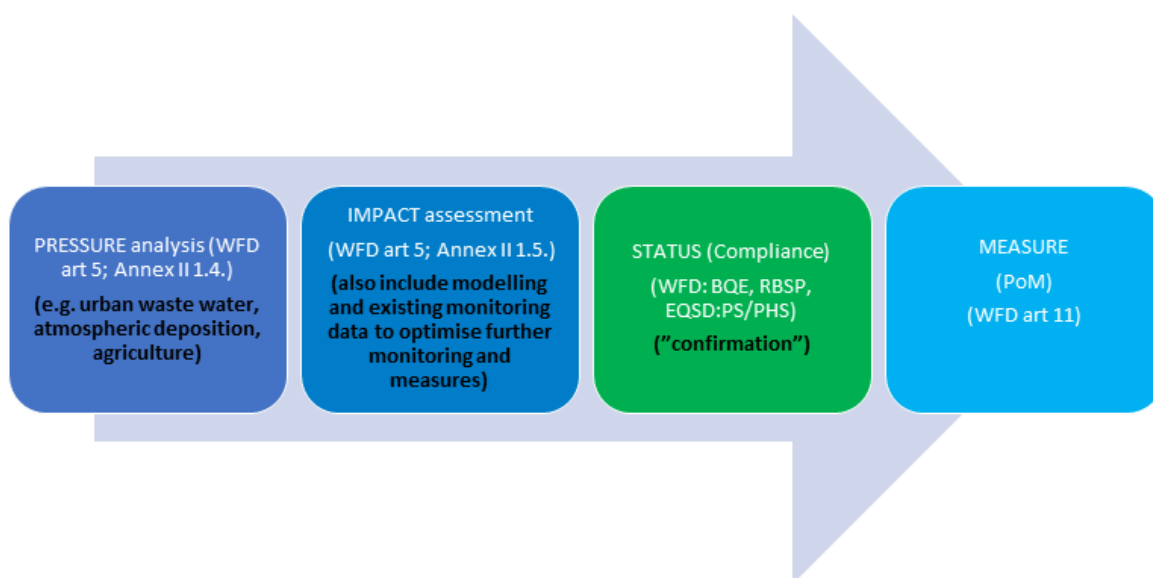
PRESSURE analysis (WFD art 5; Annex II 1.4.)

(e.g. urban waste water, atmospheric deposition, agriculture)

IMPACT assessment

(WFD art 5; Annex II 1.5.)

(also include modelling and existing monitoring data to optimise further monitoring and measures)

STATUS (Compliance)

(WFD: BQE, RBSP, EQSD:PS/PHS)

(”confirmation”)

MEASURE

(PoM)

(WFD art 11)